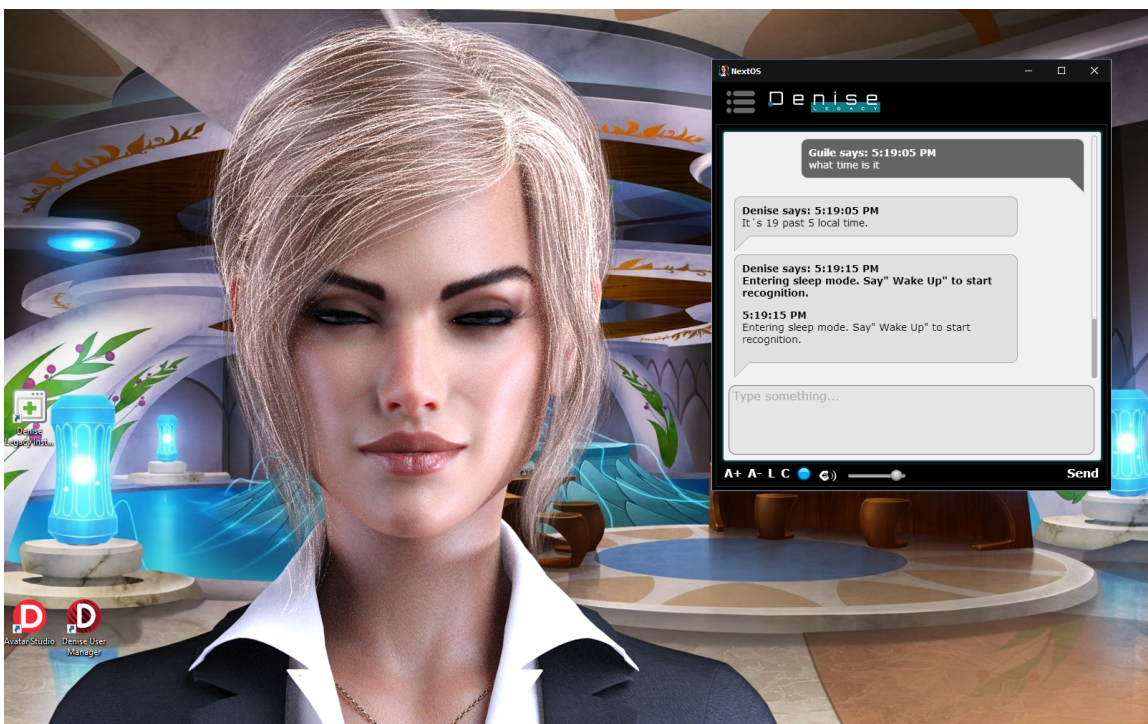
NextOS

Denise
LEGACY

Guile says: 5:19:05 PM
what time is it

Denise says: 5:19:05 PM
It´s 19 past 5 local time.

Denise says: 5:19:15 PM
Entering sleep mode. Say" Wake Up" to start recognition.

5:19:15 PM
Entering sleep mode. Say" Wake Up" to start recognition.

Type something...

A+ A- L C

Send

Denise Legacy Inst...

Avatar Studio

Denise User Manager